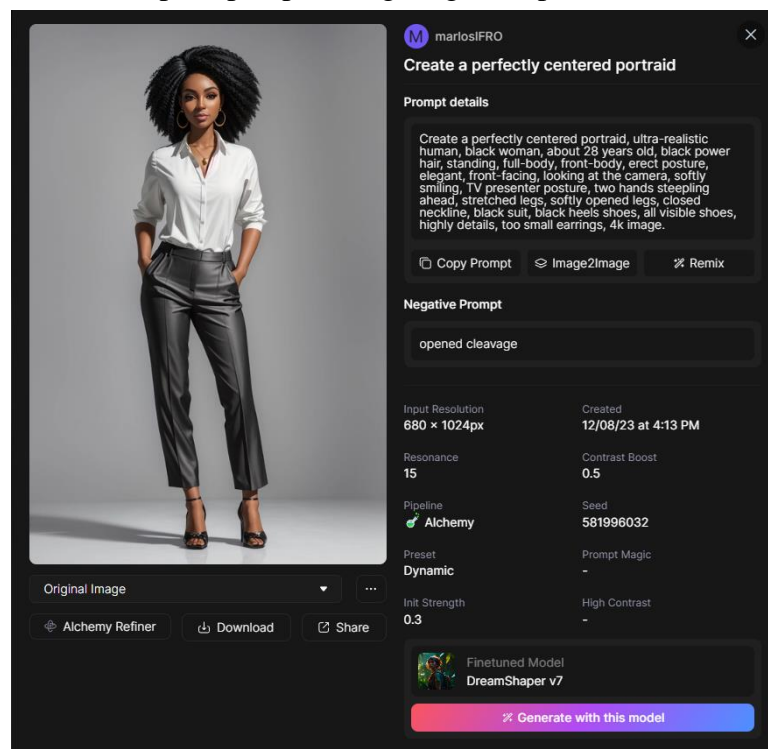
M marlosIFRO

Create a perfectly centered portraid

Prompt details

Create a perfectly centered portraid, ultra-realistic human, black woman, about 28 years old, black power hair, standing, full-body, front-body, erect posture, elegant, front-facing, looking at the camera, softly smiling, TV presenter posture, two hands steepling ahead, stretched legs, softly opened legs, closed neckline, black suit, black heels shoes, all visible shoes, highly details, too small earrings, 4k image.

Copy Prompt | Image2Image | Remix

Negative Prompt

opened cleavage

Input Resolution
680 × 1024px

Created
12/08/23 at 4:13 PM

Resonance
15

Contrast Boost
0.5

Pipeline
Alchemy

Seed
581996032

Preset
Dynamic

Prompt Magic
-

Init Strength
0.3

High Contrast
-

Finetuned Model
DreamShaper v7

Generate with this model

Original Image

...

Alchemy Refiner | Download | Share